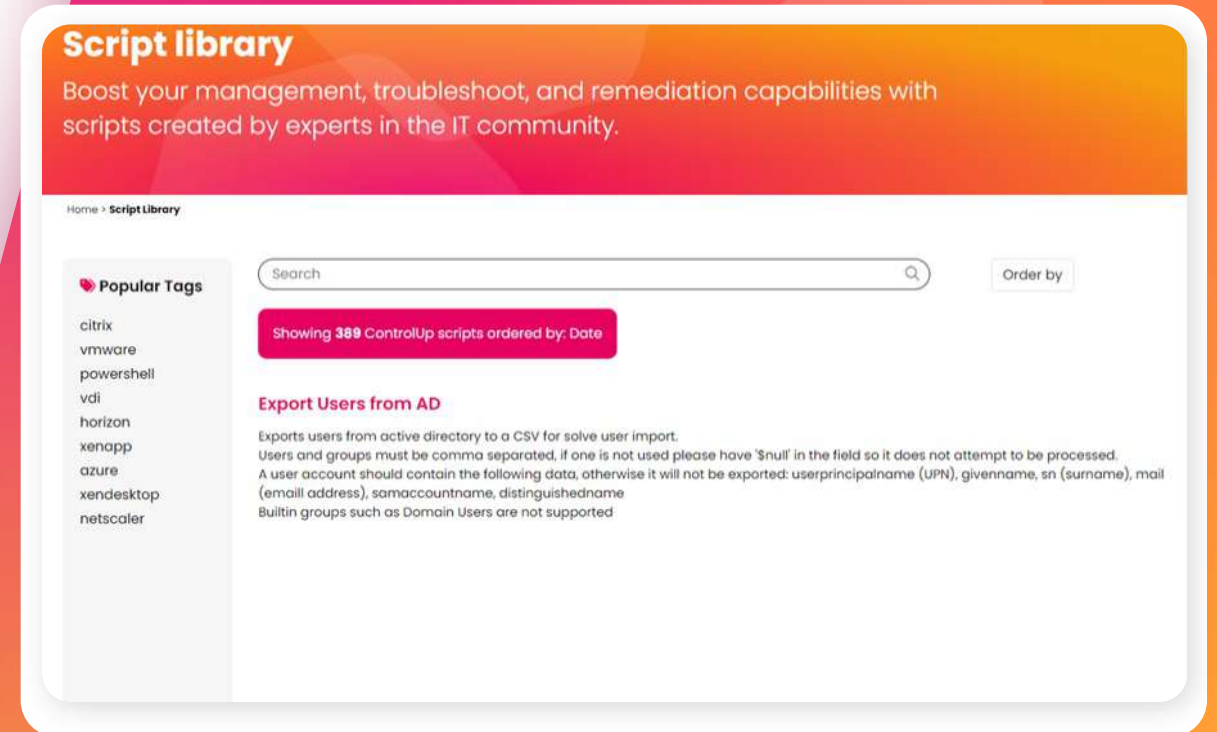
Script library

Boost your management, troubleshoot, and remediation capabilities with scripts created by experts in the IT community.

Home > Script Library

Popular Tags

citrix
vmware
powershell
vdi
horizon
xenapp
azure
xendesktop
netscaler

Search

Order by

Showing 389 ControlUp scripts ordered by: Date

Export Users from AD

Exports users from active directory to a CSV for solve user import.
Users and groups must be comma separated, if one is not used please have '$null' in the field so it does not attempt to be processed.
A user account should contain the following data, otherwise it will not be exported: userprincipalname (UPN), givenname, sn (surname), mail (emaill address), samaccountname, distinguishedname
Builtin groups such as Domain Users are not supported